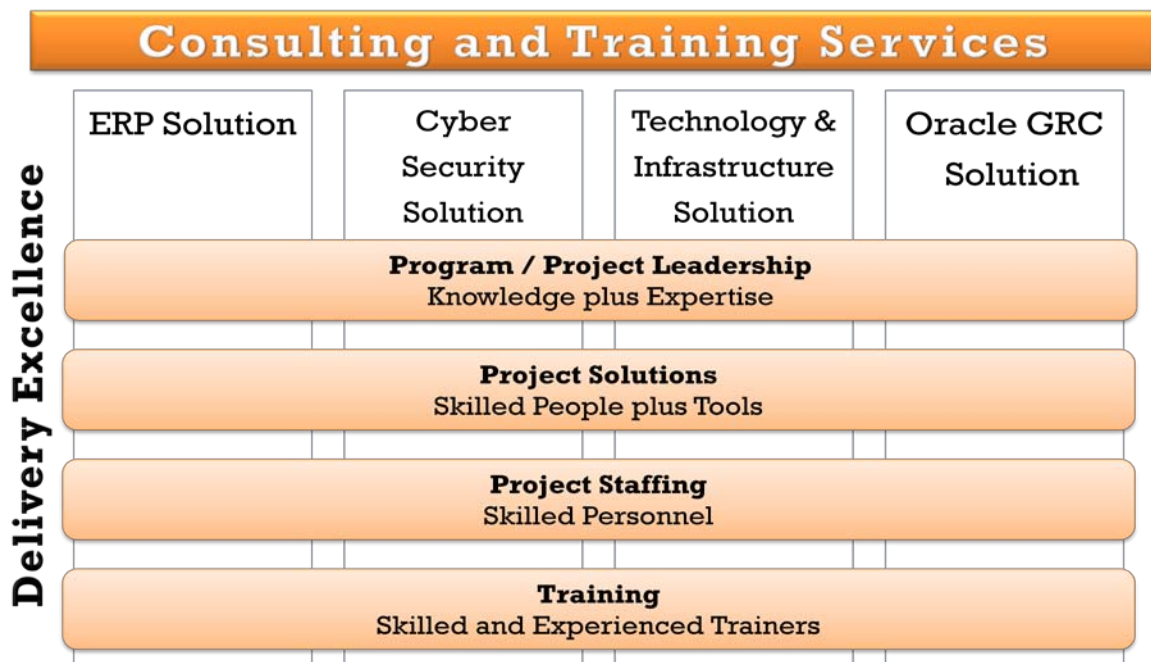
Consulting and Training Services

Delivery Excellence

ERP Solution

Cyber Security Solution

Technology & Infrastructure Solution

Oracle GRC Solution

**Program / Project Leadership**
Knowledge plus Expertise

**Project Solutions**
Skilled People plus Tools

**Project Staffing**
Skilled Personnel

**Training**
Skilled and Experienced Trainers